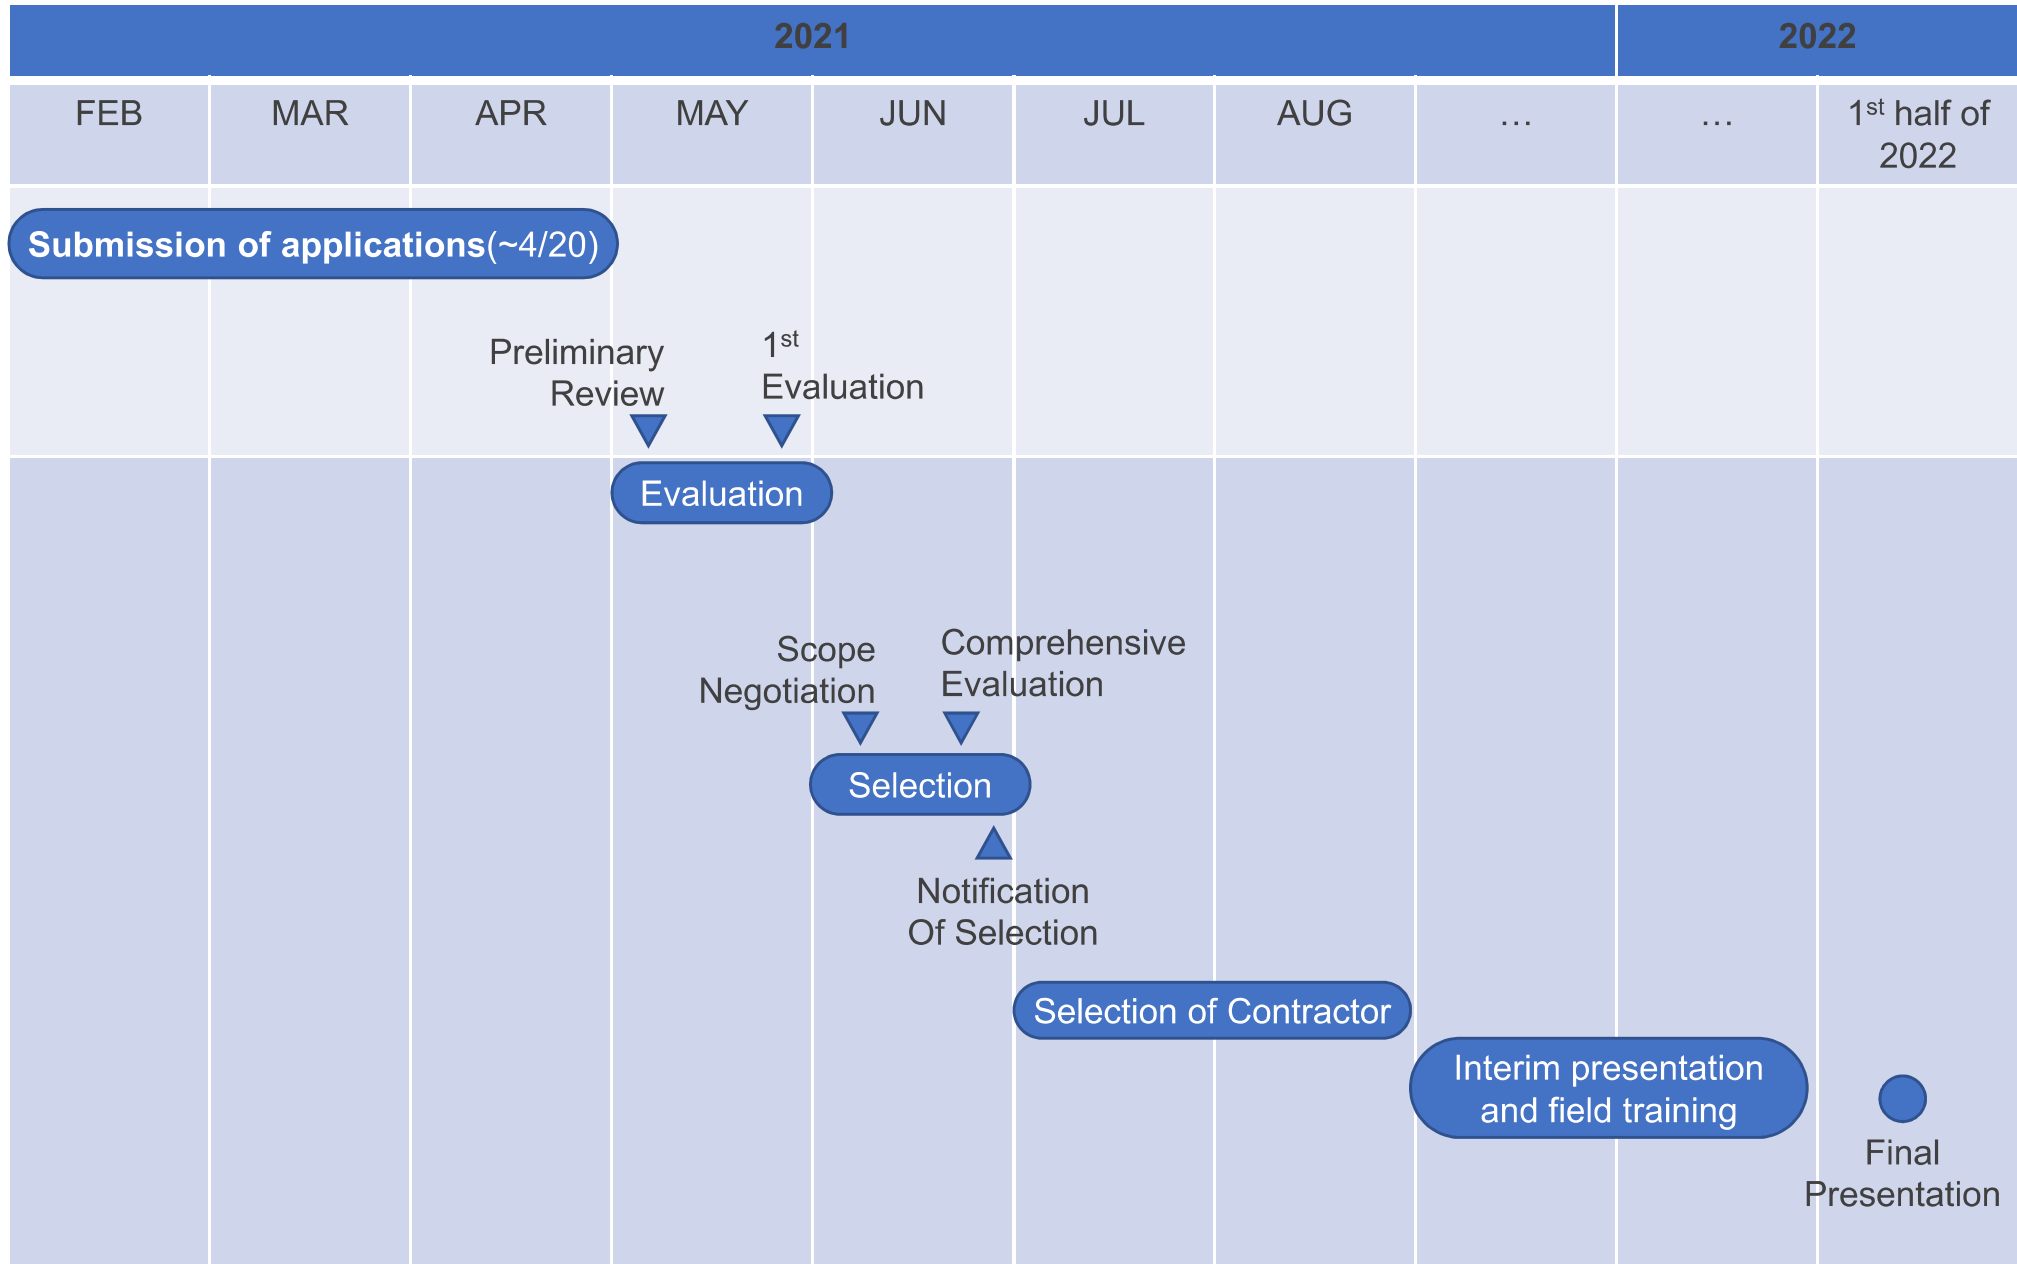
| 2021 | | | | | | | | 2022 | |
|---|---|---|---|---|---|---|---|---|---|
| FEB | MAR | APR | MAY | JUN | JUL | AUG | … | … | $1^{st}$ half of 2022 |

Submission of applications(~4/20)

Preliminary Review

$1^{st}$ Evaluation

Evaluation

Scope Negotiation

Comprehensive Evaluation

Selection

Notification Of Selection

Selection of Contractor

Interim presentation and field training

Final Presentation